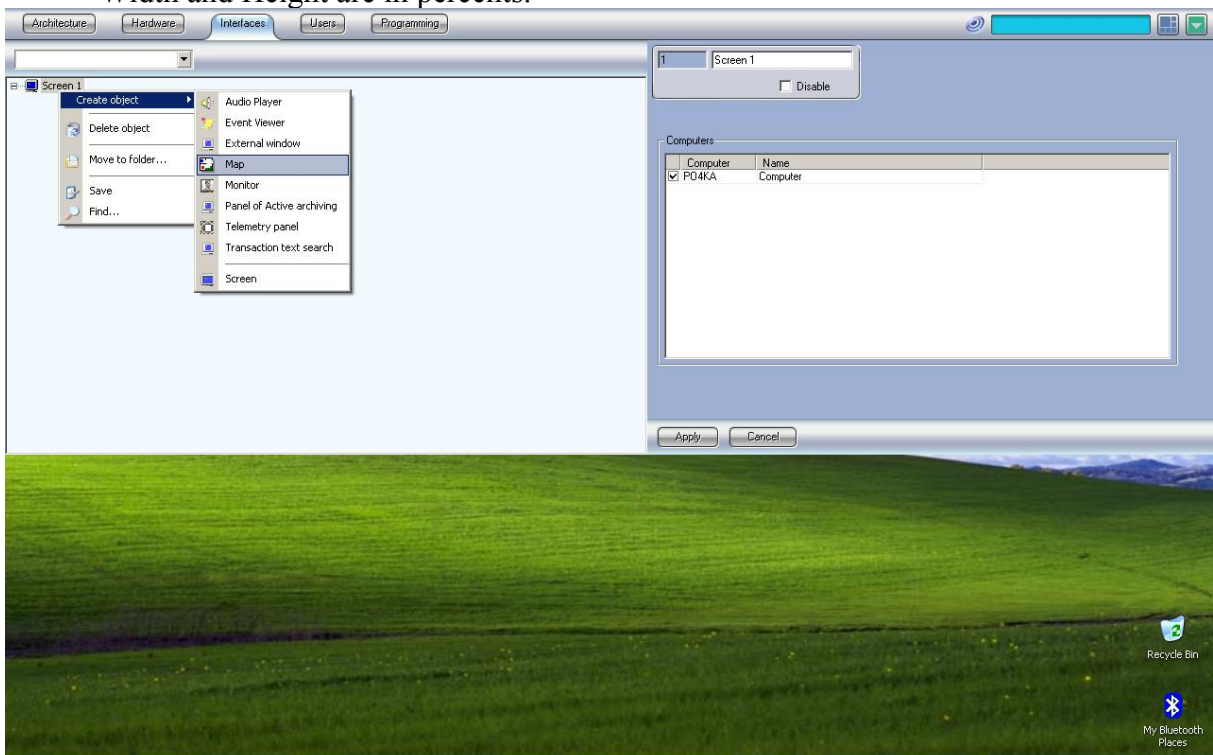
Width and Height are in percents.

Architecture Hardware Interfaces Users Programming

Screen 1
Create object
Delete object
Move to folder...
Save
Find...

Audio Player
Event Viewer
External window
Map
Monitor
Panel of Active archiving
Telemetry panel
Transaction text search
Screen

1 Screen 1
Disable

Computers

| Computer | Name |
|---|---|
| PO4KA | Computer |

Apply Cancel

Recycle Bin

My Bluetooth Places